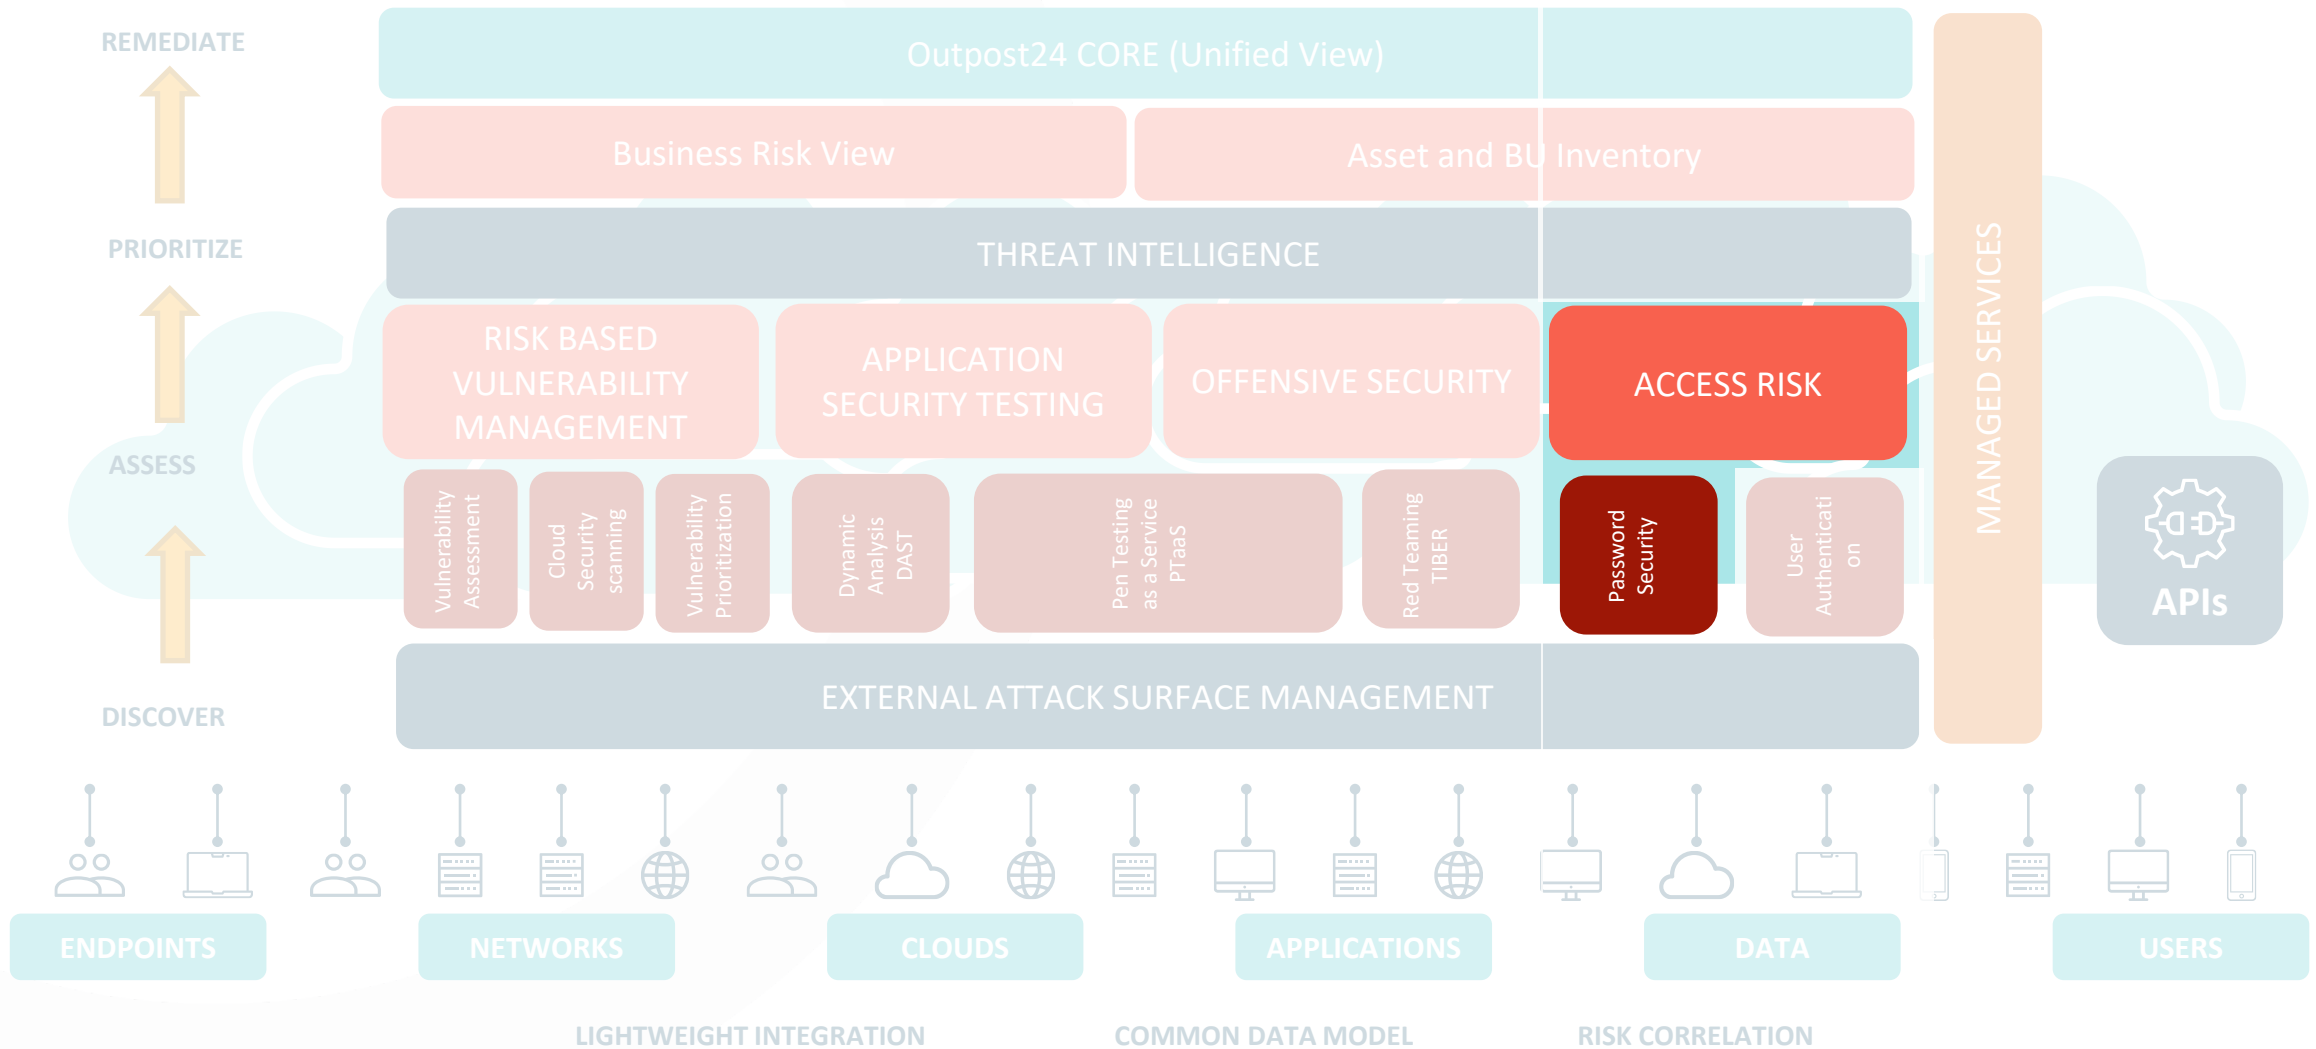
REMEDIATE

PRIORITIZE

ASSESS

DISCOVER

Outpost24 CORE (Unified View)

Business Risk View

Asset and BU Inventory

THREAT INTELLIGENCE

RISK BASED VULNERABILITY MANAGEMENT

APPLICATION SECURITY TESTING

OFFENSIVE SECURITY

ACCESS RISK

Vulnerability Assessment

Cloud Security scanning

Vulnerability Prioritization

Dynamic Analysis DAST

Pen Testing as a Service PTaaS

Red Teaming TIBER

Password Security

User Authentication

EXTERNAL ATTACK SURFACE MANAGEMENT

MANAGED SERVICES

APIs

ENDPOINTS

NETWORKS

CLOUDS

APPLICATIONS

DATA

USERS

LIGHTWEIGHT INTEGRATION

COMMON DATA MODEL

RISK CORRELATION